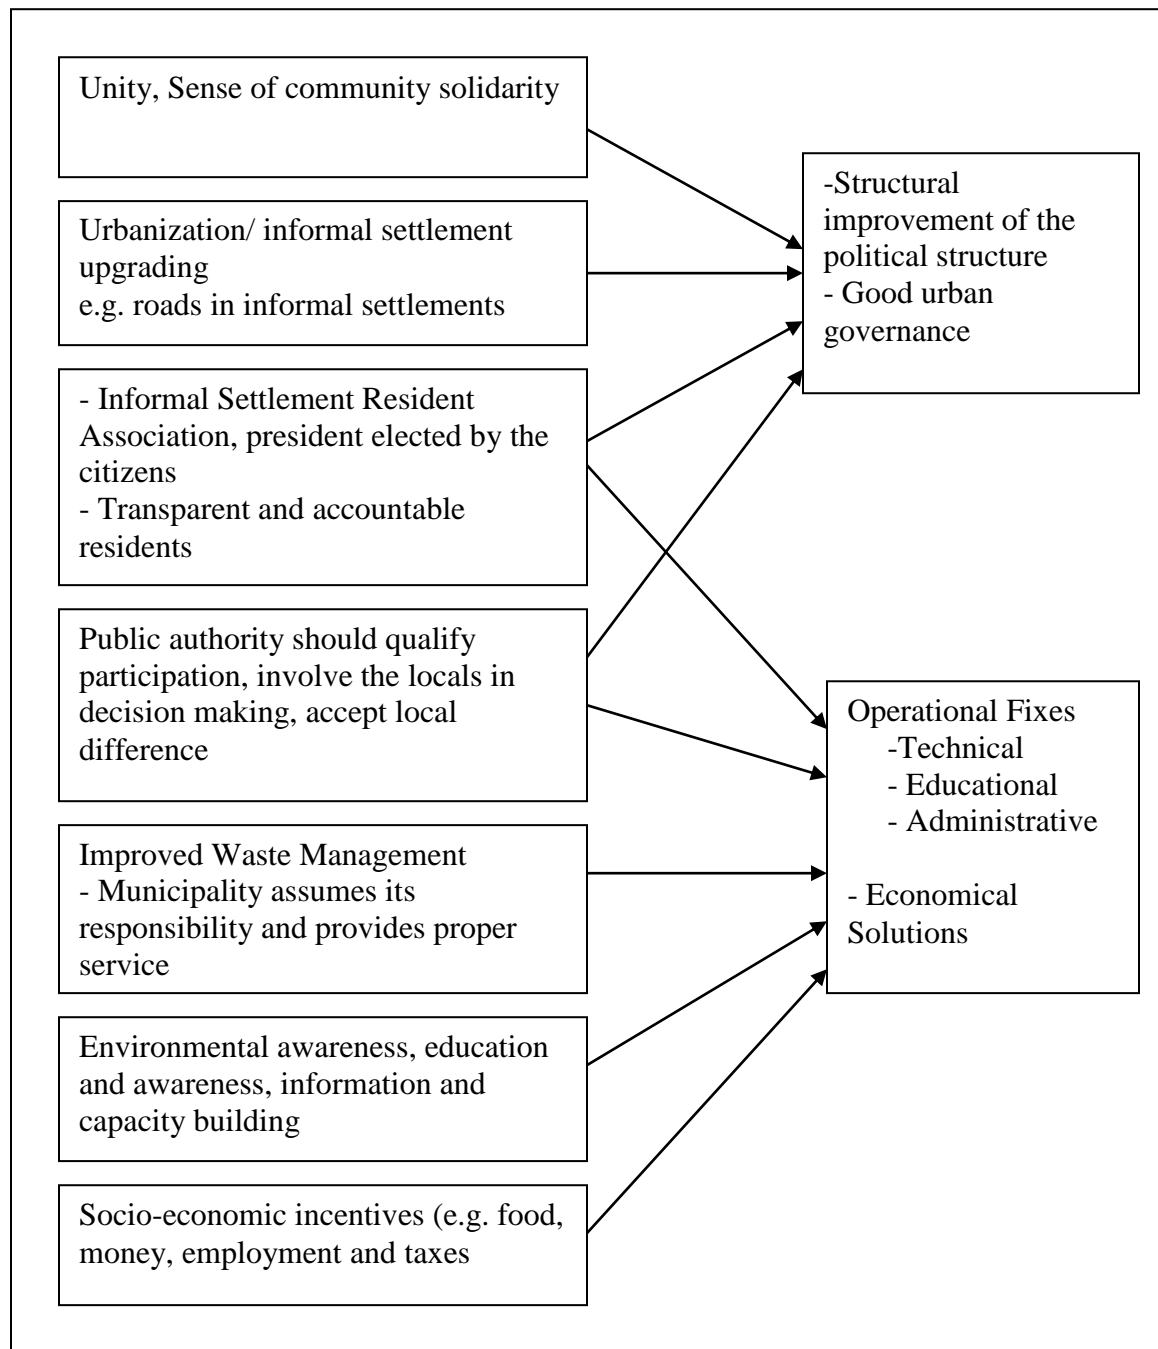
Unity, Sense of community solidarity

Urbanization/ informal settlement upgrading
e.g. roads in informal settlements

- Informal Settlement Resident Association, president elected by the citizens
- Transparent and accountable residents

Public authority should qualify participation, involve the locals in decision making, accept local difference

Improved Waste Management
- Municipality assumes its responsibility and provides proper service

Environmental awareness, education and awareness, information and capacity building

Socio-economic incentives (e.g. food, money, employment and taxes

-Structural improvement of the political structure
- Good urban governance

Operational Fixes
-Technical
- Educational
- Administrative

- Economical Solutions